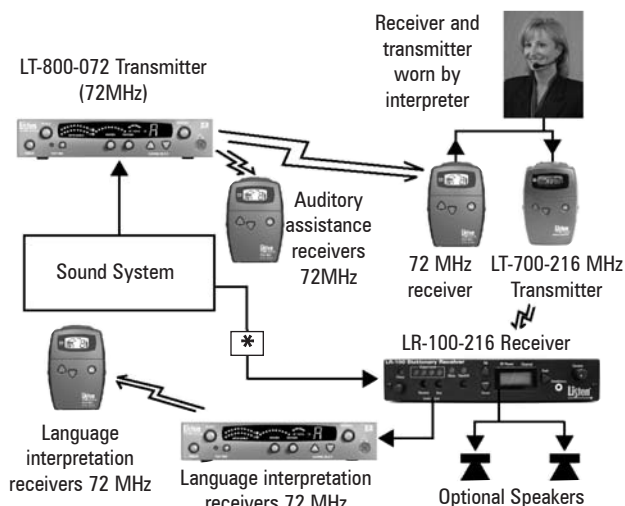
Receiver and transmitter worn by interpreter

LT-800-072 Transmitter (72MHz)

Auditory assistance receivers 72MHz

72 MHz receiver

LT-700-216 MHz Transmitter

Sound System

LR-100-216 Receiver

*

Language interpretation receivers 72 MHz

Language interpretation receivers 72 MHz

Optional Speakers